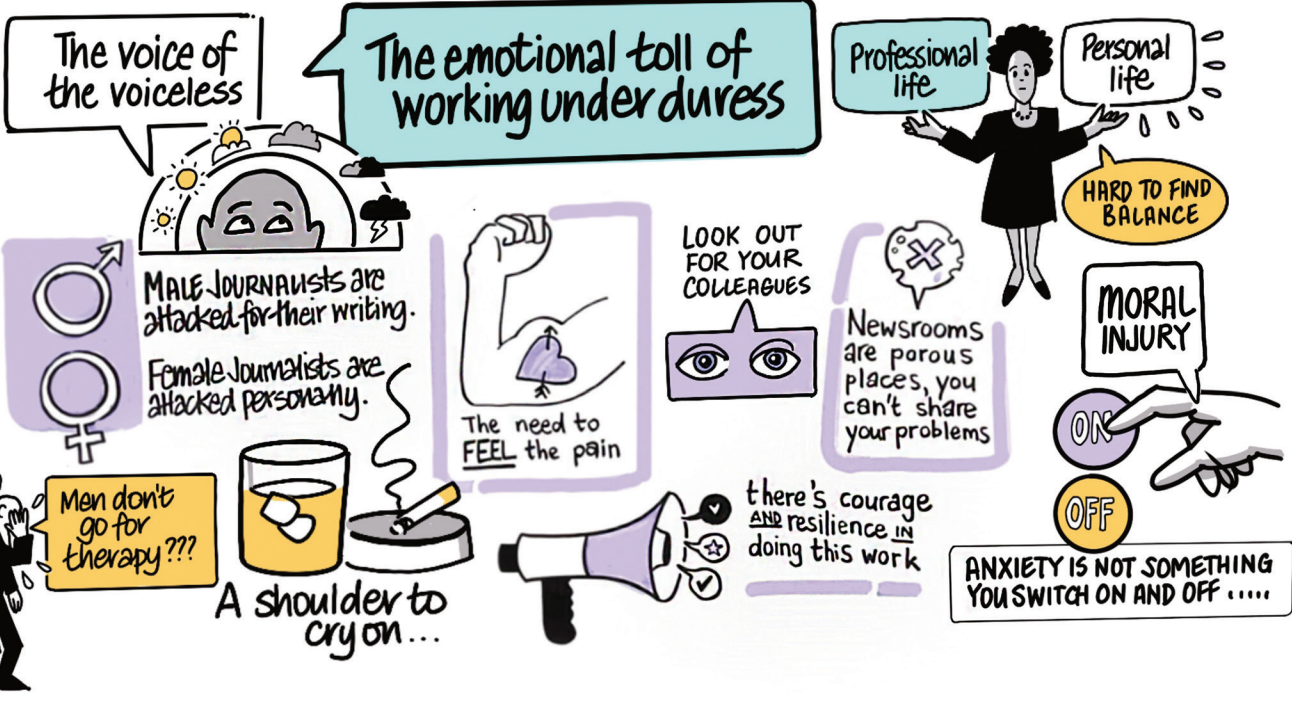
The voice of the voiceless

The emotional toll of working under duress

Professional life

Personal life

HARD TO FIND BALANCE

MALE JOURNALISTS are attacked for their writing.

Female Journalists are attacked personally.

The need to FEEL the pain

LOOK OUT FOR YOUR COLLEAGUES

Newsrooms are porous places, you can't share your problems

MORAL INJURY

ON

OFF

ANXIETY IS NOT SOMETHING YOU SWITCH ON AND OFF .....

Men don't go for therapy???

A shoulder to cry on...

there's courage AND resilience IN doing this work